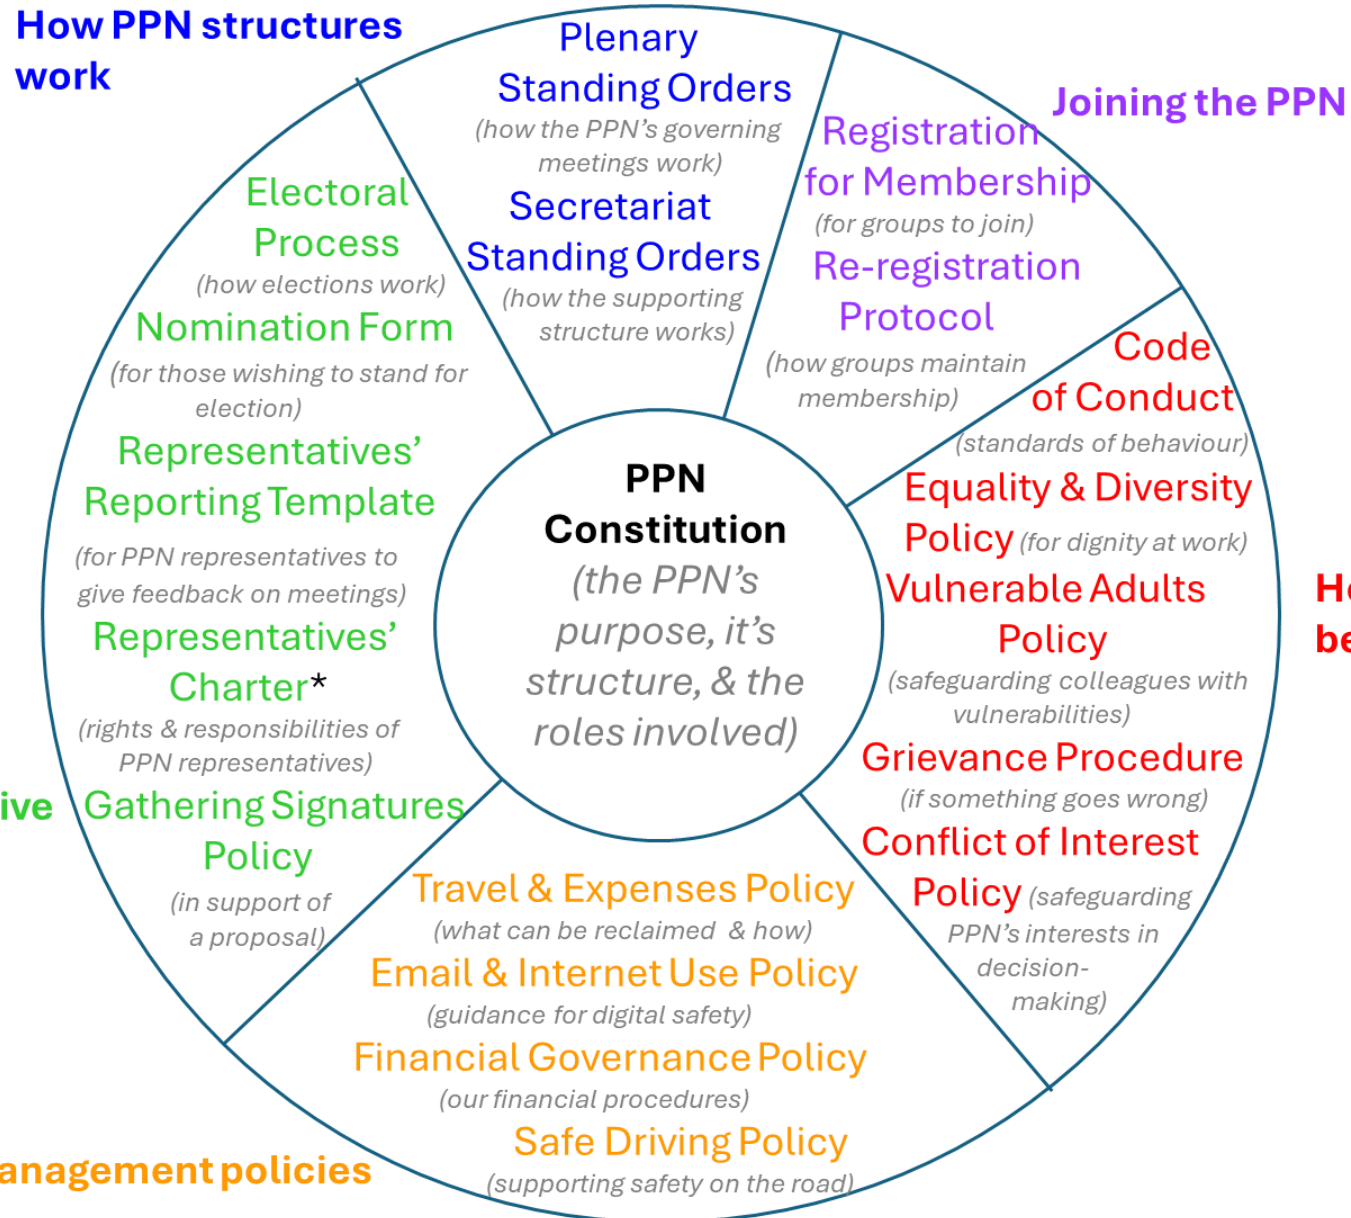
How PPN structures work

Plenary Standing Orders
(how the PPN's governing meetings work)
Secretariat Standing Orders
(how the supporting structure works)

Joining the PPN

Registration for Membership
(for groups to join)
Re-registration Protocol
(how groups maintain membership)

Code of Conduct
(standards of behaviour)
Equality & Diversity Policy (for dignity at work)
Vulnerable Adults Policy
(safeguarding colleagues with vulnerabilities)
Grievance Procedure
(if something goes wrong)
Conflict of Interest Policy (safeguarding PPN's interests in decision-making)

Ho
be

Travel & Expenses Policy
(what can be reclaimed & how)
Email & Internet Use Policy
(guidance for digital safety)
Financial Governance Policy
(our financial procedures)
Safe Driving Policy
(supporting safety on the road)

anagement policies

ive

Electoral Process
(how elections work)
Nomination Form
(for those wishing to stand for election)
Representatives' Reporting Template
(for PPN representatives to give feedback on meetings)
Representatives' Charter*
(rights & responsibilities of PPN representatives)
Gathering Signatures Policy
(in support of a proposal)

PPN Constitution
(the PPN's purpose, it's structure, & the roles involved)